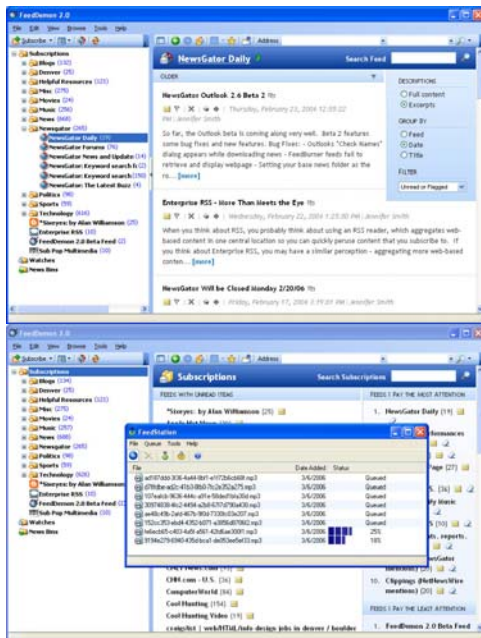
FeedDemon 2.0
File Edit View Browse Tools Help
Subscribe
Address
Subscriptions
Blogs (132)
Denver (25)
Helpful Resources (121)
Misc (278)
Movies (24)
Music (256)
News (668)
Newsgator (265)
NewsGator Daily (19)
NewsGator Forums (76)
NewsGator News and Updates (14)
NewsGator: Keyword search (2)
NewsGator: Keyword search (190)
NewsGator: The Latest Buzz (4)
Politics (98)
Sports (69)
Technology (616)
*Sneyes: by Alan Williamson (25)
Enterprise RSS (10)
FeedDemon 2.0 Beta Feed (2)
Sub Pop Multimedia (10)
Watches
News Bins

NewsGator Daily
Search Feed
OLDER

NewsGator Outlook 2.6 Beta 2
Thursday, February 23, 2006 12:09:22 PM | Jennifer Smith
So far, the Outlook beta is coming along very well. Beta 2 features some bug fixes and new features. Bug Fixes: - Outlooks "Check Names" dialog appears while downloading news - FeedBurner feeds fail to retrieve and display webpage - Setting your base news folder as the ro... [more]

Enterprise RSS - More Than Meets the Eye
Wednesday, February 22, 2006 1:25:00 PM | Jennifer Smith
When you think about RSS, you probably think about using an RSS reader, which aggregates web-based content in one central location so you can quickly peruse content that you subscribe to. If you think about Enterprise RSS, you may have a similar perception - aggregating more web-based conten... [more]

NewsGator Will be Closed Monday 2/20/06
Friday, February 17, 2006 3:19:01 PM | Jennifer Smith

DESCRIPTIONS
Full content
Excerpts
GROUP BY
Feed
Date
Title
FILTER
Unread or Flagged

FeedDemon 2.0
File Edit View Browse Tools Help
Subscribe
Subscriptions
Blogs (134)
Denver (25)
Helpful Resources (121)
Misc (275)
Movies (24)
Music (257)
News (680)
Newsgator (265)
Politics (98)
Sports (69)
Technology (626)
*Sneyes: by Alan Williamson (25)
Enterprise RSS (10)
FeedDemon 2.0 Beta Feed (2)
Sub Pop Multimedia (10)
Watches
News Bins

Subscriptions
Search Subscriptions
FEEDS WITH UNREAD ITEMS
*Sneyes: by Alan Williamson (25)
CNN.com - U.S. (36)
ComputerWorld (84)
Cool Hunting (154)
Cool Hunting Video (19)
craigslist | web/HTML/info design jobs in denver / boulder

FEEDS I PAY THE MOST ATTENTION
1. NewsGator Daily (19)
10. Clippings (NetNewsWire mentions) (20)
FEEDS I PAY THE LEAST ATTENTION
1. FeedDemon 2.0 Beta Feed

FeedStation
File Queue Tools Help
| File | Date Added | Status |
|---|---|---|
| ad187ddd-3036-4a44-8bf1-e1072b6cb68f.mp3 | 3/6/2006 | Queued |
| d7f9dbe-ad2c-47b3-88b0-7fc2e352a275.mp3 | 3/6/2006 | Queued |
| 107eadcb-9636-444c-a91e-58dad5bfa36d.mp3 | 3/6/2006 | Queued |
| 30974630-6fc2-4494-a3a8-6717d790a430.mp3 | 3/6/2006 | Queued |
| ae40c49b-2afd-467b-9f0d-7338b03a207.mp3 | 3/6/2006 | Queued |
| 152cc353-eda8-4352-b071-a3858d87f802.mp3 | 3/6/2006 | 25% |
| fe6acb85-c403-4af9-a561-42fd5ae36091.mp3 | 3/6/2006 | 18% |
| 9194e279-8940-435d-bca1-de053ee5ef33.mp3 | 3/6/2006 | |